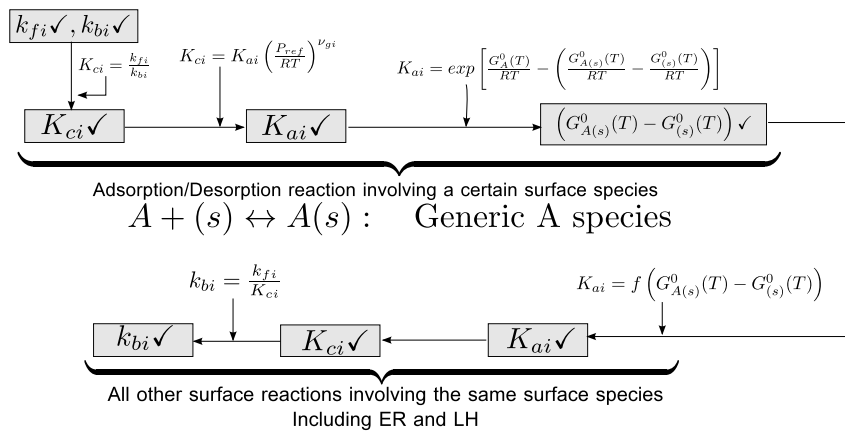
$k_{fi}✓, k_{bi}✓$

$K_{ci} = \frac{k_{fi}}{k_{bi}}$

$K_{ci} = K_{ai}\left(\frac{P_{ref}}{RT}\right)^{\nu_{gi}}$

$K_{ai} = exp\left[\frac{G^0_A(T)}{RT} - \left(\frac{G^0_{A(s)}(T)}{RT} - \frac{G^0_{(s)}(T)}{RT}\right)\right]$

$K_{ci}✓$

$K_{ai}✓$

$\left(G^0_{A(s)}(T) - G^0_{(s)}(T)\right)✓$

Adsorption/Desorption reaction involving a certain surface species

$A + (s) \leftrightarrow A(s)$ : Generic A species

$k_{bi} = \frac{k_{fi}}{K_{ci}}$

$K_{ai} = f\left(G^0_{A(s)}(T) - G^0_{(s)}(T)\right)$

$k_{bi}✓$

$K_{ci}✓$

$K_{ai}✓$

All other surface reactions involving the same surface species
Including ER and LH